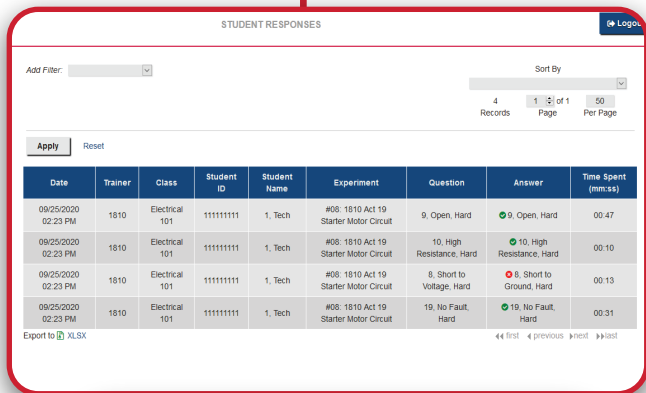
STUDENT RESPONSES

Logou

Add Filter:

Sort By

4 Records

1 of 1 Page

50 Per Page

Apply

Reset

| Date | Trainer | Class | Student ID | Student Name | Experiment | Question | Answer | Time Spent (mm:ss) |
|---|---|---|---|---|---|---|---|---|
| 09/25/2020 02:23 PM | 1810 | Electrical 101 | 111111111 | 1, Tech | #08: 1810 Act 19 Starter Motor Circuit | 9, Open, Hard | 9, Open, Hard | 00:47 |
| 09/25/2020 02:23 PM | 1810 | Electrical 101 | 111111111 | 1, Tech | #08: 1810 Act 19 Starter Motor Circuit | 10, High Resistance, Hard | 10, High Resistance, Hard | 00:10 |
| 09/25/2020 02:23 PM | 1810 | Electrical 101 | 111111111 | 1, Tech | #08: 1810 Act 19 Starter Motor Circuit | 8, Short to Voltage, Hard | 8, Short to Ground, Hard | 00:13 |
| 09/25/2020 02:23 PM | 1810 | Electrical 101 | 111111111 | 1, Tech | #08: 1810 Act 19 Starter Motor Circuit | 19, No Fault, Hard | 19, No Fault, Hard | 00:31 |

Export to XLSX

first previous next last